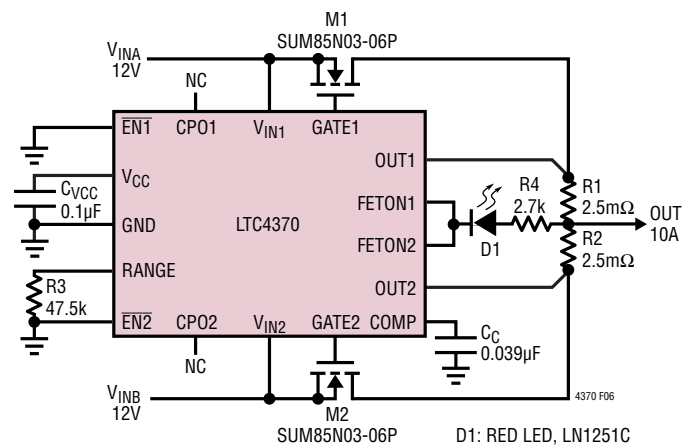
M1
SUM85N03-06P

$V_{INA}$
12V

NC

$\overline{EN1}$ CPO1 $V_{IN1}$ GATE1

OUT1

$C_{VCC}$
0.1µF

$V_{CC}$

GND

LTC4370

FETON1

FETON2

R4
2.7k

D1

R1
2.5mΩ

R2
2.5mΩ

OUT
10A

RANGE

R3
47.5k

OUT2

$\overline{EN2}$ CPO2 $V_{IN2}$ GATE2 COMP

$C_C$
0.039µF

NC

$V_{INB}$
12V

4370 F06

M2
SUM85N03-06P

D1: RED LED, LN1251C